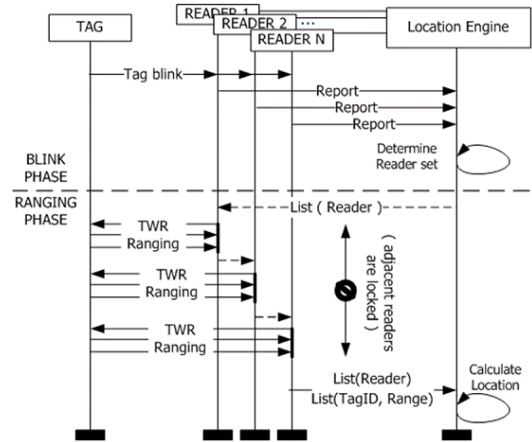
READER 1
READER 2 ...
READER N
TAG
Location Engine
Tag blink
Report
Report
Report
Determine Reader set
BLINK PHASE
RANGING PHASE
List ( Reader )
TWR
Ranging
TWR
Ranging
TWR
Ranging
( adjacent readers are locked )
List(Reader)
List(TagID, Range)
Calculate Location